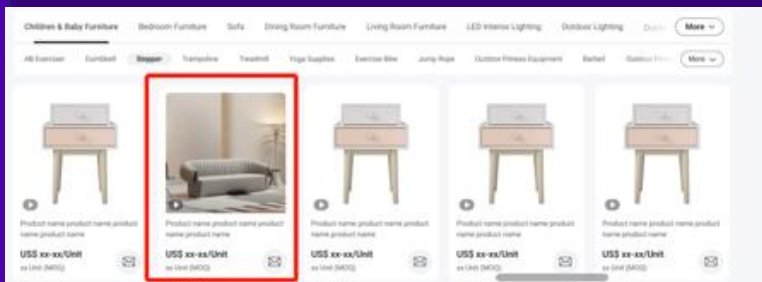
Children & Baby Furniture Bedroom Furniture Sofa Dining Room Furniture Living Room Furniture LED Interior Lighting Outdoor Lighting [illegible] More

AB Exerciser Dumbbell Stepper Trampoline Treadmill Yoga Supplies Exercise Bike Jump Rope Outdoor Fitness Equipment Barbell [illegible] More

Product name product name product name product name
US$ xx-xx/Unit
xx Unit (MOQ)

Product name product name product name product name
US$ xx-xx/Unit
xx Unit (MOQ)

Product name product name product name product name
US$ xx-xx/Unit
xx Unit (MOQ)

Product name product name product name product name
US$ xx-xx/Unit
xx Unit (MOQ)

Product name product name product name product name
US$ xx-xx/Unit
xx Unit (MOQ)